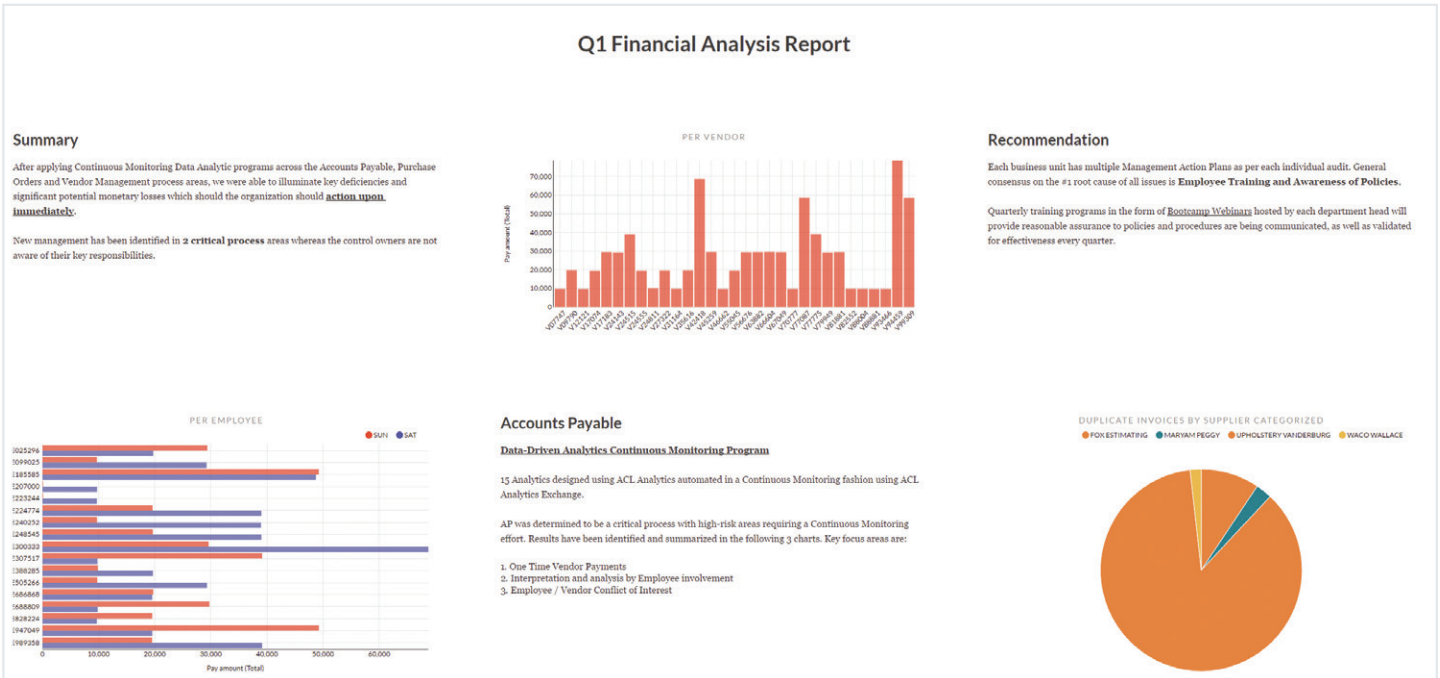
Q1 Financial Analysis Report

Summary

After applying Continuous Monitoring Data Analytic programs across the Accounts Payable, Purchase Orders and Vendor Management process areas, we were able to illuminate key deficiencies and significant potential monetary losses which should the organization should action upon immediately.

New management has been identified in 2 critical process areas whereas the control owners are not aware of their key responsibilities.

PER VENDOR

Pay amount (Total)

70,000
60,000
50,000
40,000
30,000
20,000
10,000
0

Recommendation

Each business unit has multiple Management Action Plans as per each individual audit. General consensus on the #1 root cause of all issues is Employee Training and Awareness of Policies.

Quarterly training programs in the form of Bootcamp Webinars hosted by each department head will provide reasonable assurance to policies and procedures are being communicated, as well as validated for effectiveness every quarter.

PER EMPLOYEE

SUN SAT

E025296
E099025
E185585
E207000
E223244
E224774
E240252
E248545
E300333
E307517
E388285
E505266
E686868
E688809
E828224
E947049
E989358

0 10,000 20,000 30,000 40,000 50,000 60,000

Pay amount (Total)

Accounts Payable

Data-Driven Analytics Continuous Monitoring Program

15 Analytics designed using ACL Analytics automated in a Continuous Monitoring fashion using ACL Analytics Exchange.

AP was determined to be a critical process with high-risk areas requiring a Continuous Monitoring effort. Results have been identified and summarized in the following 3 charts. Key focus areas are:

1. One Time Vendor Payments
2. Interpretation and analysis by Employee involvement
3. Employee / Vendor Conflict of Interest

DUPLICATE INVOICES BY SUPPLIER CATEGORIZED

FOX ESTIMATING MARYAM PEGGY UPHOLSTERY VANDERBURG WACO WALLACE